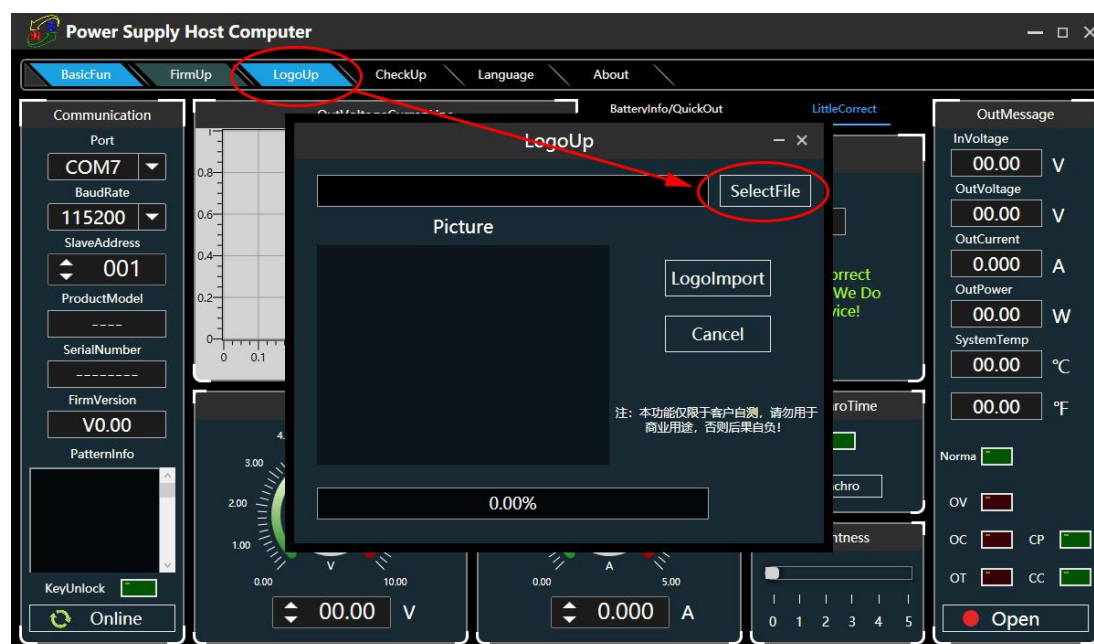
Power Supply Host Computer

BasicFun FirmUp LogoUp CheckUp Language About

Communication
Port
COM7
BaudRate
115200
SlaveAddress
001
ProductModel
----
SerialNumber
--------
FirmVersion
V0.00
PatternInfo
KeyUnlock
Online

OutVoltageCurrentLine
0.8
0.6
0.4
0.2
0
0 0.1

BatteryInfo/QuickOut LittleCorrect

LogoUp
SelectFile
Picture
LogoImport
Cancel
注：本功能仅限于客户自测，请勿用于商业用途，否则后果自负！
0.00%

orrect
We Do
vice!
roTime
chro
tness

3.00
2.00
1.00
0.00
V
10.00
00.00 V

0.00
A
5.00
0.000 A

1 2 3 4 5
0

OutMessage
InVoltage
00.00 V
OutVoltage
00.00 V
OutCurrent
0.000 A
OutPower
00.00 W
SystemTemp
00.00 ℃
00.00 ℉
Norma
OV
OC CP
OT CC
Open